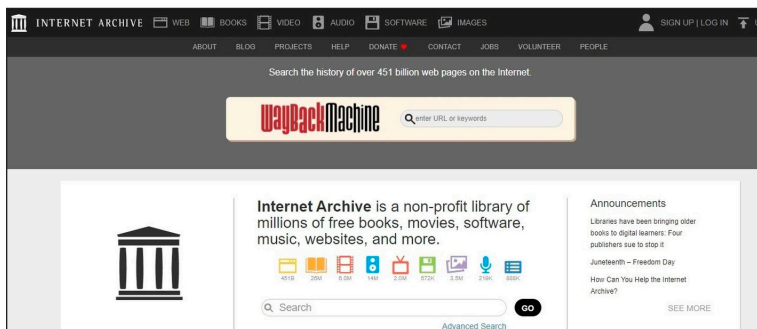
INTERNET ARCHIVE WEB BOOKS VIDEO AUDIO SOFTWARE IMAGES

SIGN UP | LOG IN

ABOUT BLOG PROJECTS HELP DONATE CONTACT JOBS VOLUNTEER PEOPLE

Search the history of over 451 billion web pages on the Internet.

WayBackMachine

enter URL or keywords

Internet Archive is a non-profit library of millions of free books, movies, software, music, websites, and more.

451B 28M 6.5M 14M 2.0M 572K 3.5M 219K 666K

Search

GO

Advanced Search

Announcements

Libraries have been bringing older books to digital learners: Four publishers sue to stop it

Juneteenth – Freedom Day

How Can You Help the Internet Archive?

SEE MORE